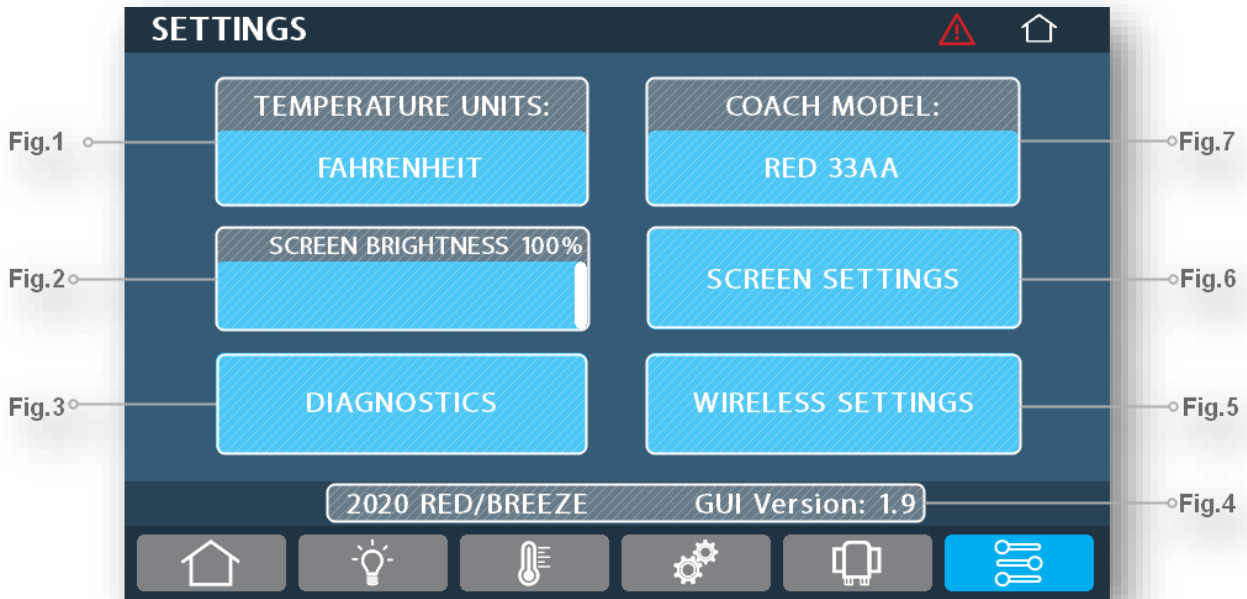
SETTINGS

TEMPERATURE UNITS:
FAHRENHEIT

COACH MODEL:
RED 33AA

SCREEN BRIGHTNESS 100%

SCREEN SETTINGS

DIAGNOSTICS

WIRELESS SETTINGS

2020 RED/BREEZE GUI Version: 1.9

Fig.1
Fig.2
Fig.3
Fig.4
Fig.5
Fig.6
Fig.7